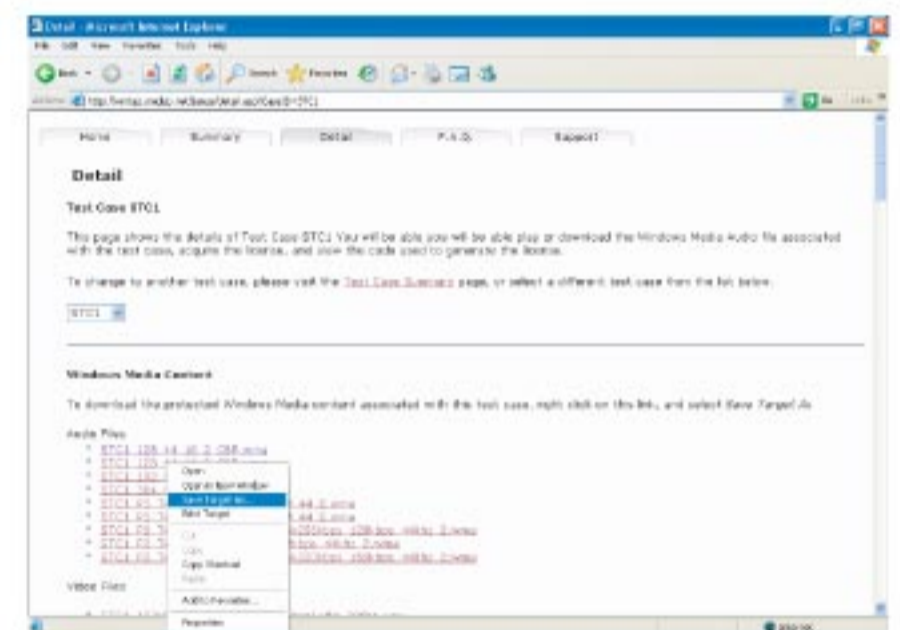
Detail - Microsoft Internet Explorer

File Edit View Favorites Tools Help

Back Search Favorites

Address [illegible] Go Links

Home Summary Detail F.A.Q. Support

Detail

Test Case STC1

This page shows the details of Test Case STC1 You will be able you will be able play or download the Windows Media Audio file associated with the test case, acquire the license, and view the code used to generate the license.

To change to another test case, please visit the Test Case Summary page, or select a different test case from the list below.

STC1

Windows Media Content

To download the protected Windows Media content associated with the test case, right click on the link, and select Save Target As.

Audio Files

- STC1 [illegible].wma
- STC1 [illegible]
- STC1 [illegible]
- STC1 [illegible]
- STC1 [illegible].wma
- STC1 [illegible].wma
- STC1 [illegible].wma
- STC1 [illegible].wma
- STC1 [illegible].wma

Open
Open in New Window
Save Target As...
Print Target
Cut
Copy
Copy Shortcut
Paste
Add to Favorites...
Properties

Video Files

Internet